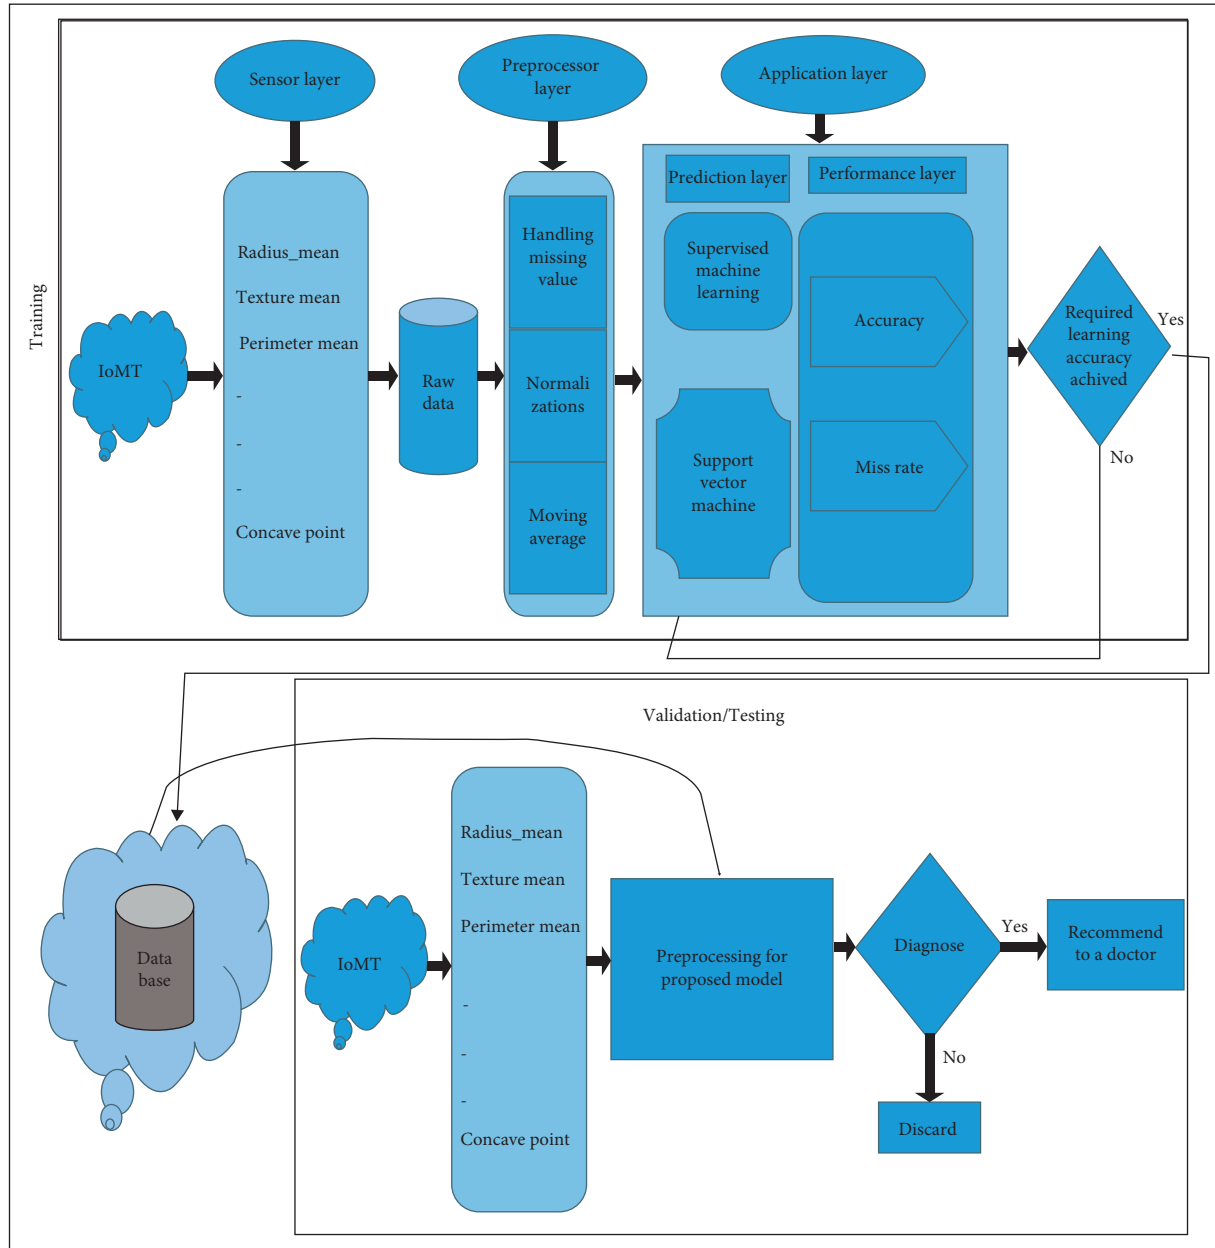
Training

Sensor layer

Preprocessor layer

Application layer

IoMT

Radius_mean

Texture mean

Perimeter mean

-

-

-

Concave point

Raw data

Handling missing value

Normalizations

Moving average

Prediction layer

Performance layer

Supervised machine learning

Support vector machine

Accuracy

Miss rate

Required learning accuracy achived

Yes

No

Validation/Testing

Data base

IoMT

Radius_mean

Texture mean

Perimeter mean

-

-

-

Concave point

Preprocessing for proposed model

Diagnose

Yes

Recommend to a doctor

No

Discard